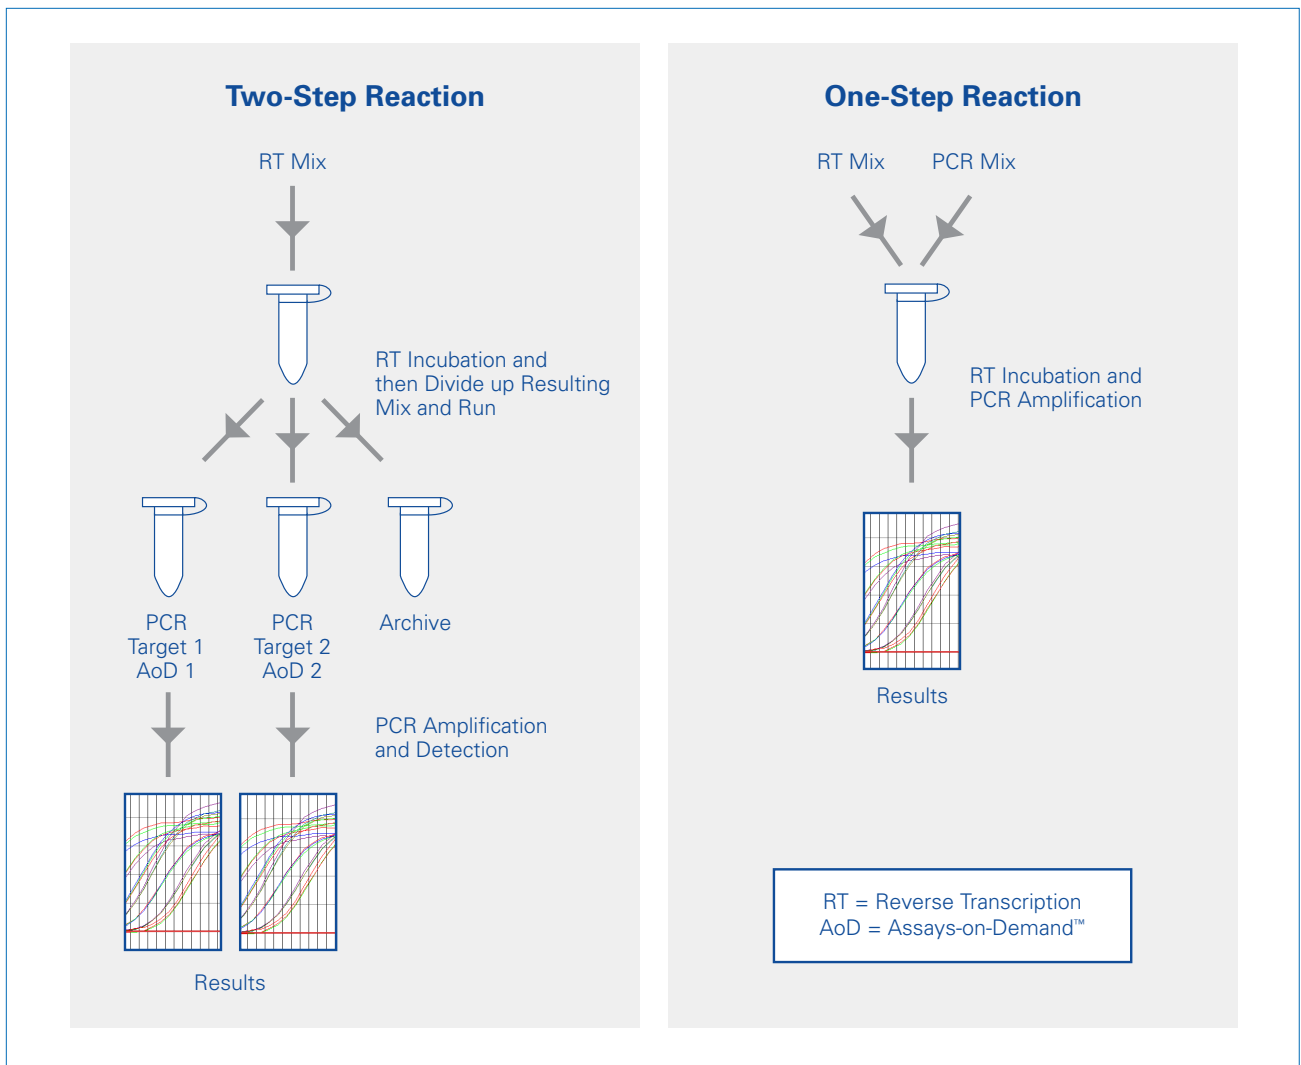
Two-Step Reaction

RT Mix

RT Incubation and then Divide up Resulting Mix and Run

PCR
Target 1
AoD 1

PCR
Target 2
AoD 2

Archive

PCR Amplification and Detection

Results

One-Step Reaction

RT Mix

PCR Mix

RT Incubation and PCR Amplification

Results

RT = Reverse Transcription
AoD = Assays-on-Demand™